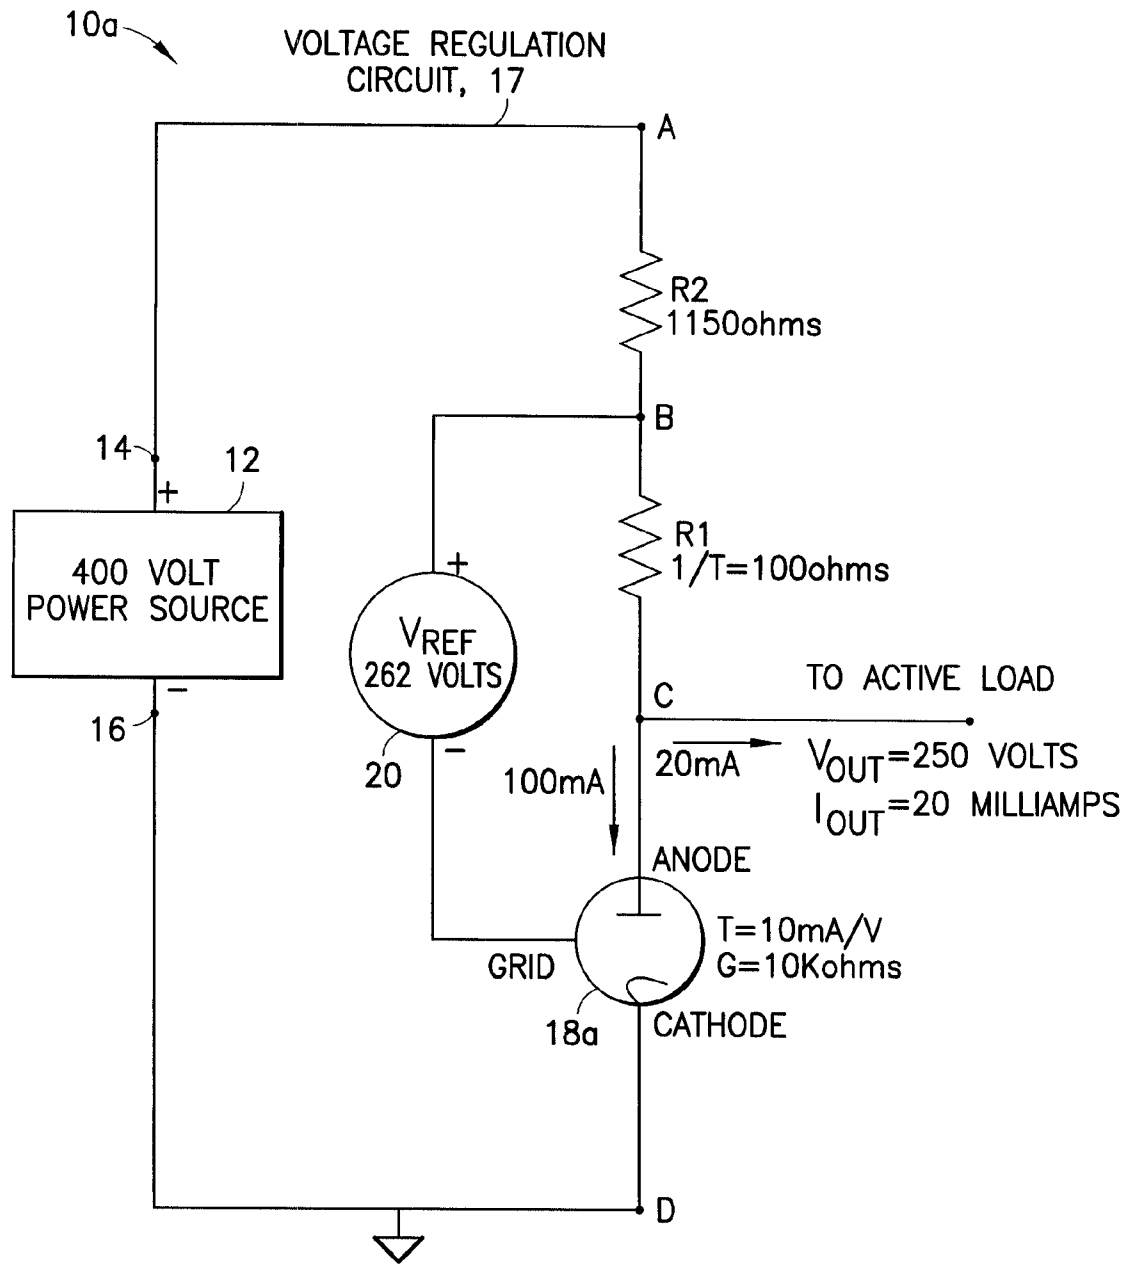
10a

VOLTAGE REGULATION CIRCUIT, 17

A

R2
1150ohms

B

14

12

+

400 VOLT
POWER SOURCE

−

16

+

$V_{REF}$
262 VOLTS

−

20

R1
1/T=100ohms

C

TO ACTIVE LOAD

100mA

20mA

$V_{OUT}$=250 VOLTS
$I_{OUT}$=20 MILLIAMPS

ANODE

GRID

T=10mA/V
G=10Kohms

18a

CATHODE

D